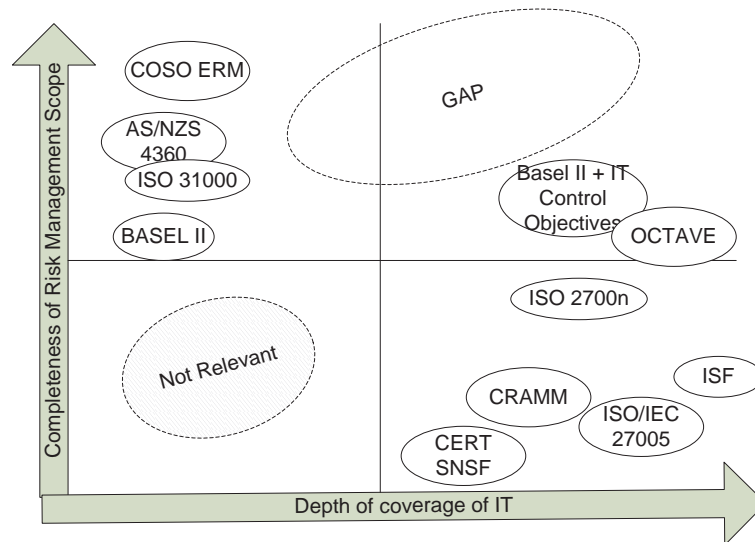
Completeness of Risk Management Scope

COSO ERM

AS/NZS 4360

ISO 31000

BASEL II

GAP

Basel II + IT Control Objectives

OCTAVE

ISO 2700n

Not Relevant

CRAMM

ISF

ISO/IEC 27005

CERT SNSF

Depth of coverage of IT